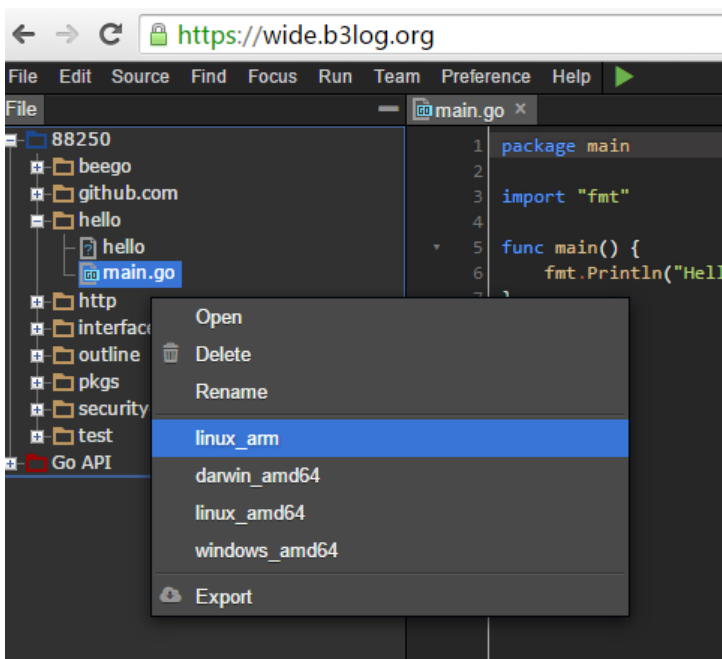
https://wide.b3log.org

File Edit Source Find Focus Run Team Preference Help

File

main.go ×

88250
beego
github.com
hello
hello
main.go
http
interface
outline
pkgs
security
test
Go API

1 package main
2
3 import "fmt"
4
5 func main() {
6 fmt.Println("Hell

Open
Delete
Rename
linux_arm
darwin_amd64
linux_amd64
windows_amd64
Export